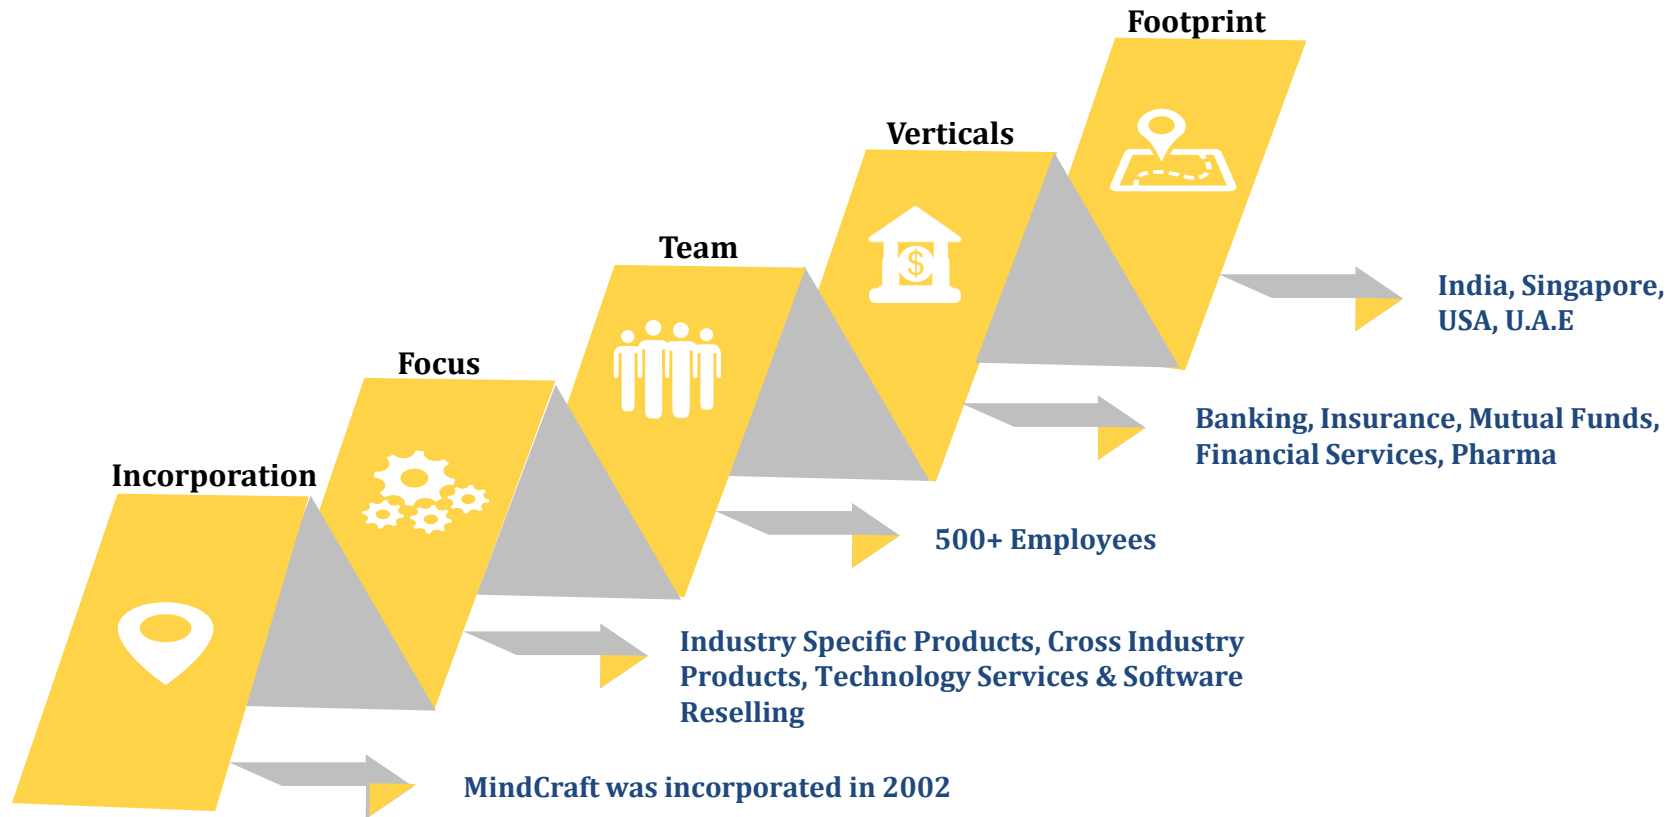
Footprint

Verticals

Team

Focus

Incorporation

India, Singapore, USA, U.A.E

Banking, Insurance, Mutual Funds, Financial Services, Pharma

500+ Employees

Industry Specific Products, Cross Industry Products, Technology Services & Software Reselling

MindCraft was incorporated in 2002